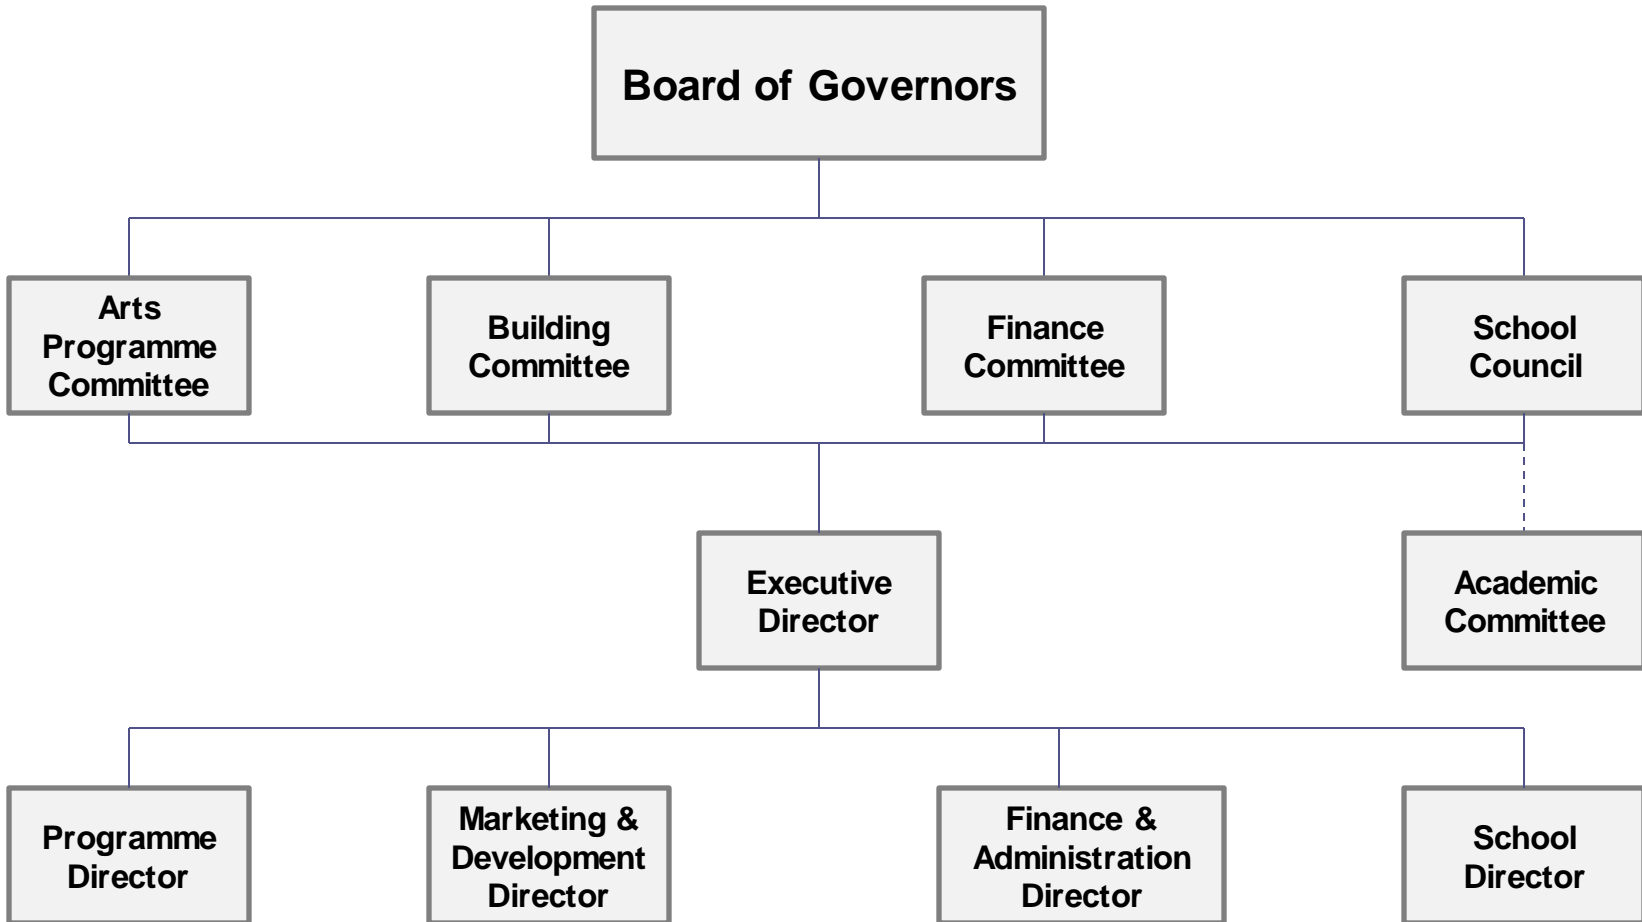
Board of Governors

Arts Programme Committee

Building Committee

Finance Committee

School Council

Executive Director

Academic Committee

Programme Director

Marketing & Development Director

Finance & Administration Director

School Director